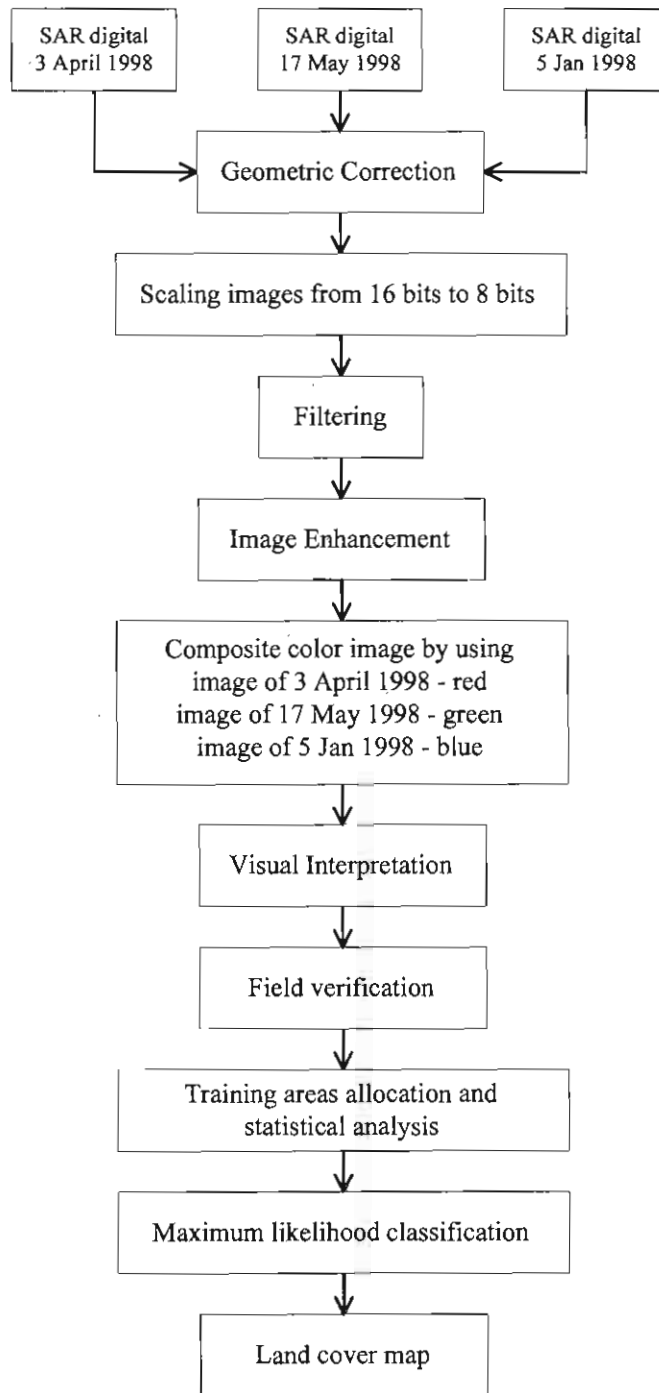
SAR digital
3 April 1998

SAR digital
17 May 1998

SAR digital
5 Jan 1998

Geometric Correction

Scaling images from 16 bits to 8 bits

Filtering

Image Enhancement

Composite color image by using
image of 3 April 1998 - red
image of 17 May 1998 - green
image of 5 Jan 1998 - blue

Visual Interpretation

Field verification

Training areas allocation and statistical analysis

Maximum likelihood classification

Land cover map